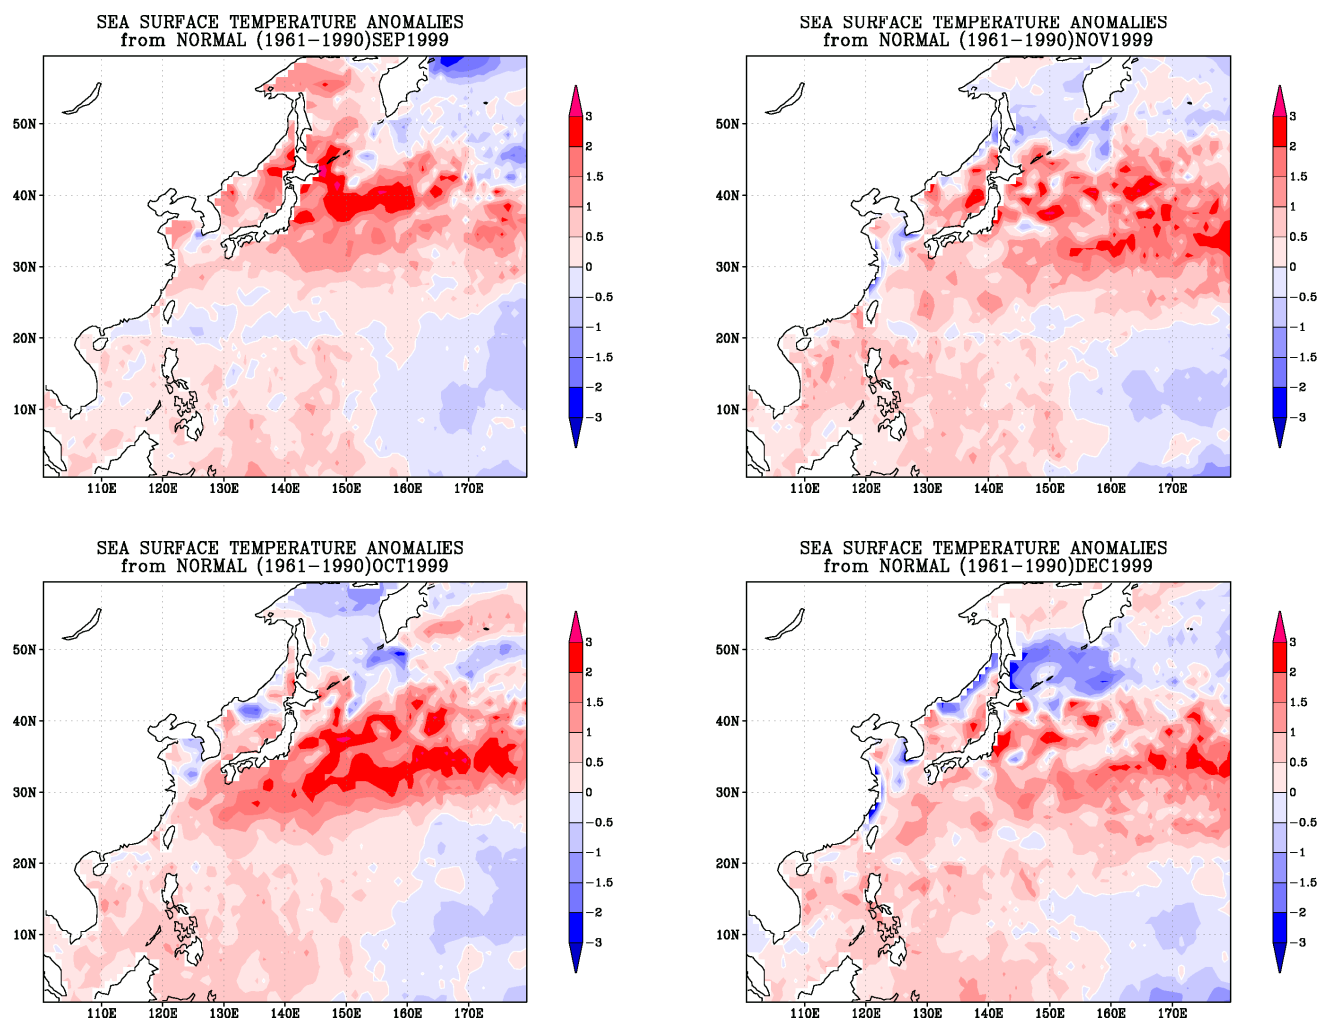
SEA SURFACE TEMPERATURE ANOMALIES
from NORMAL (1961−1990)SEP1999

50N
40N
30N
20N
10N
110E 120E 130E 140E 150E 160E 170E

3
2
1.5
1
0.5
0
−0.5
−1
−1.5
−2
−3

SEA SURFACE TEMPERATURE ANOMALIES
from NORMAL (1961−1990)NOV1999

50N
40N
30N
20N
10N
110E 120E 130E 140E 150E 160E 170E

3
2
1.5
1
0.5
0
−0.5
−1
−1.5
−2
−3

SEA SURFACE TEMPERATURE ANOMALIES
from NORMAL (1961−1990)OCT1999

50N
40N
30N
20N
10N
110E 120E 130E 140E 150E 160E 170E

3
2
1.5
1
0.5
0
−0.5
−1
−1.5
−2
−3

SEA SURFACE TEMPERATURE ANOMALIES
from NORMAL (1961−1990)DEC1999

50N
40N
30N
20N
10N
110E 120E 130E 140E 150E 160E 170E

3
2
1.5
1
0.5
0
−0.5
−1
−1.5
−2
−3